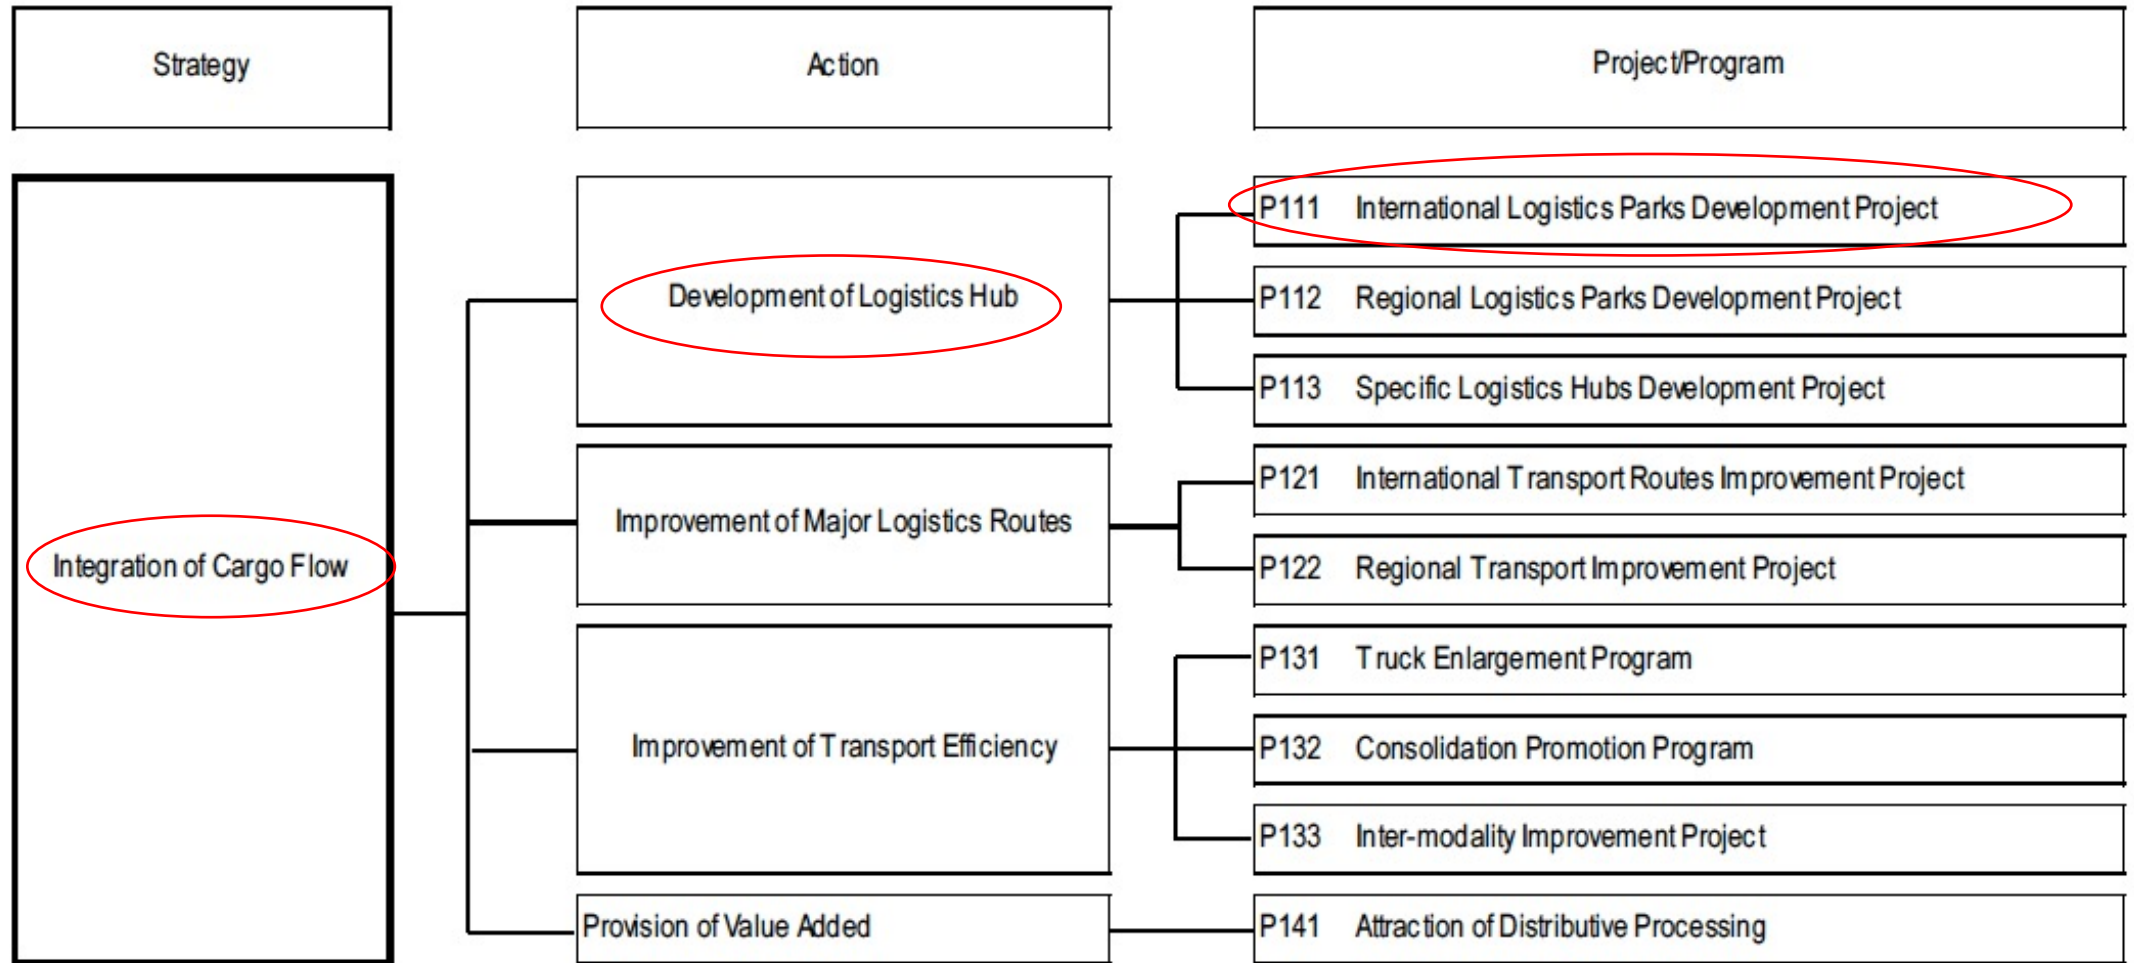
Strategy

Action

Project/Program

Integration of Cargo Flow

Development of Logistics Hub

P111 International Logistics Parks Development Project

P112 Regional Logistics Parks Development Project

P113 Specific Logistics Hubs Development Project

Improvement of Major Logistics Routes

P121 International Transport Routes Improvement Project

P122 Regional Transport Improvement Project

Improvement of Transport Efficiency

P131 Truck Enlargement Program

P132 Consolidation Promotion Program

P133 Inter-modality Improvement Project

Provision of Value Added

P141 Attraction of Distributive Processing